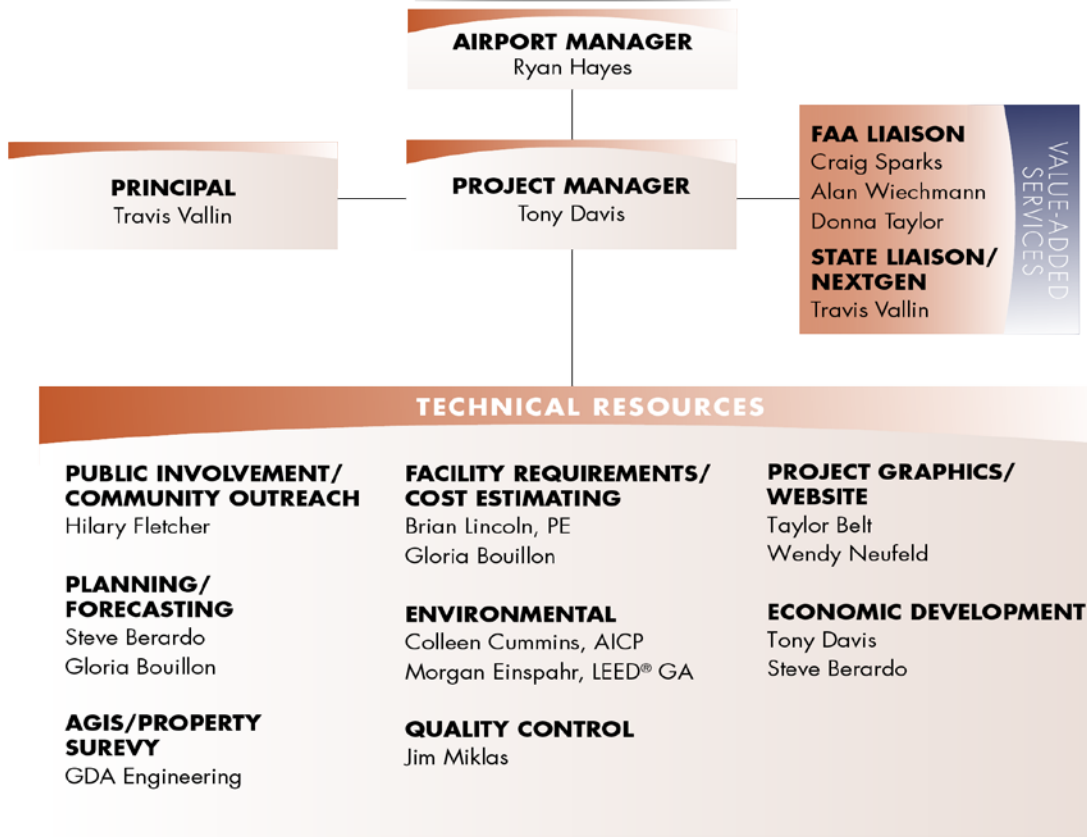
AIRPORT MANAGER
Ryan Hayes

PRINCIPAL
Travis Vallin

PROJECT MANAGER
Tony Davis

FAA LIAISON
Craig Sparks
Alan Wiechmann
Donna Taylor

STATE LIAISON/ NEXTGEN
Travis Vallin

VALUE-ADDED SERVICES

TECHNICAL RESOURCES

PUBLIC INVOLVEMENT/ COMMUNITY OUTREACH
Hilary Fletcher

PLANNING/ FORECASTING
Steve Berardo
Gloria Bouillon

AGIS/PROPERTY SUREVY
GDA Engineering

FACILITY REQUIREMENTS/ COST ESTIMATING
Brian Lincoln, PE
Gloria Bouillon

ENVIRONMENTAL
Colleen Cummins, AICP
Morgan Einspahr, LEED® GA

QUALITY CONTROL
Jim Miklas

PROJECT GRAPHICS/ WEBSITE
Taylor Belt
Wendy Neufeld

ECONOMIC DEVELOPMENT
Tony Davis
Steve Berardo